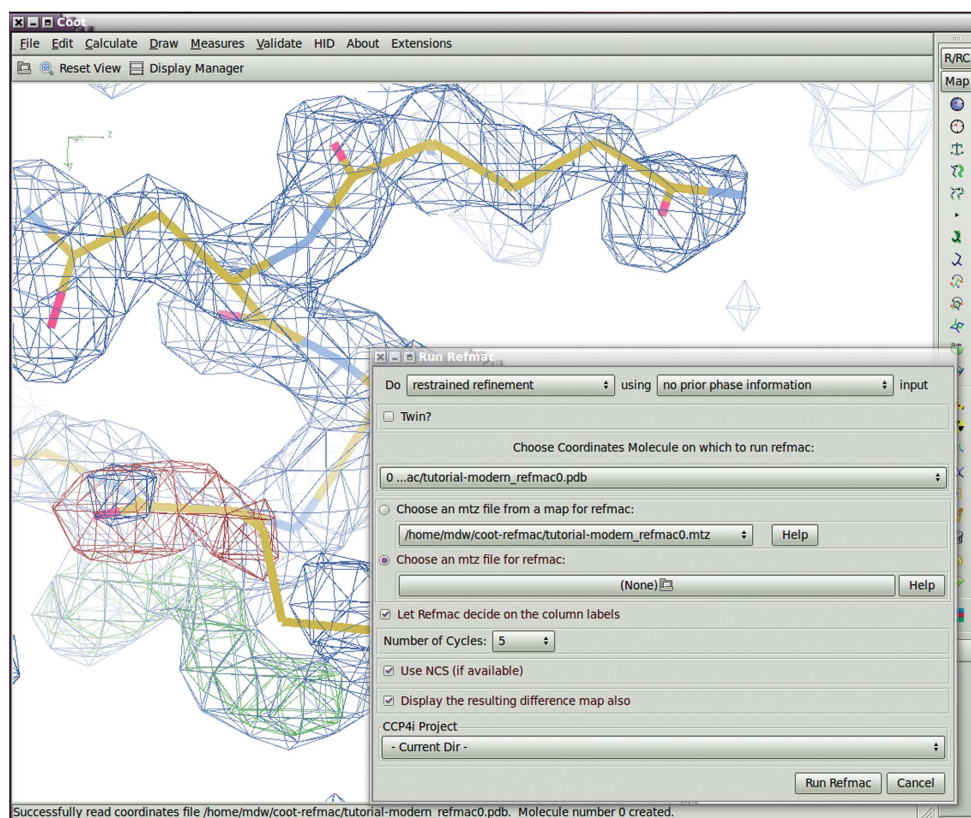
Coot

File Edit Calculate Draw Measures Validate HID About Extensions

Reset View Display Manager

R/RC

Map

Run Refmac

Do restrained refinement using no prior phase information input

Twin?

Choose Coordinates Molecule on which to run refmac:

0 ...ac/tutorial-modern_refmac0.pdb

Choose an mtz file from a map for refmac:

/home/mdw/coot-refmac/tutorial-modern_refmac0.mtz

Help

Choose an mtz file for refmac:

(None)

Help

Let Refmac decide on the column labels

Number of Cycles: 5

Use NCS (if available)

Display the resulting difference map also

CCP4i Project

- Current Dir -

Run Refmac

Cancel

Successfully read coordinates file /home/mdw/coot-refmac/tutorial-modern_refmac0.pdb. Molecule number 0 created.